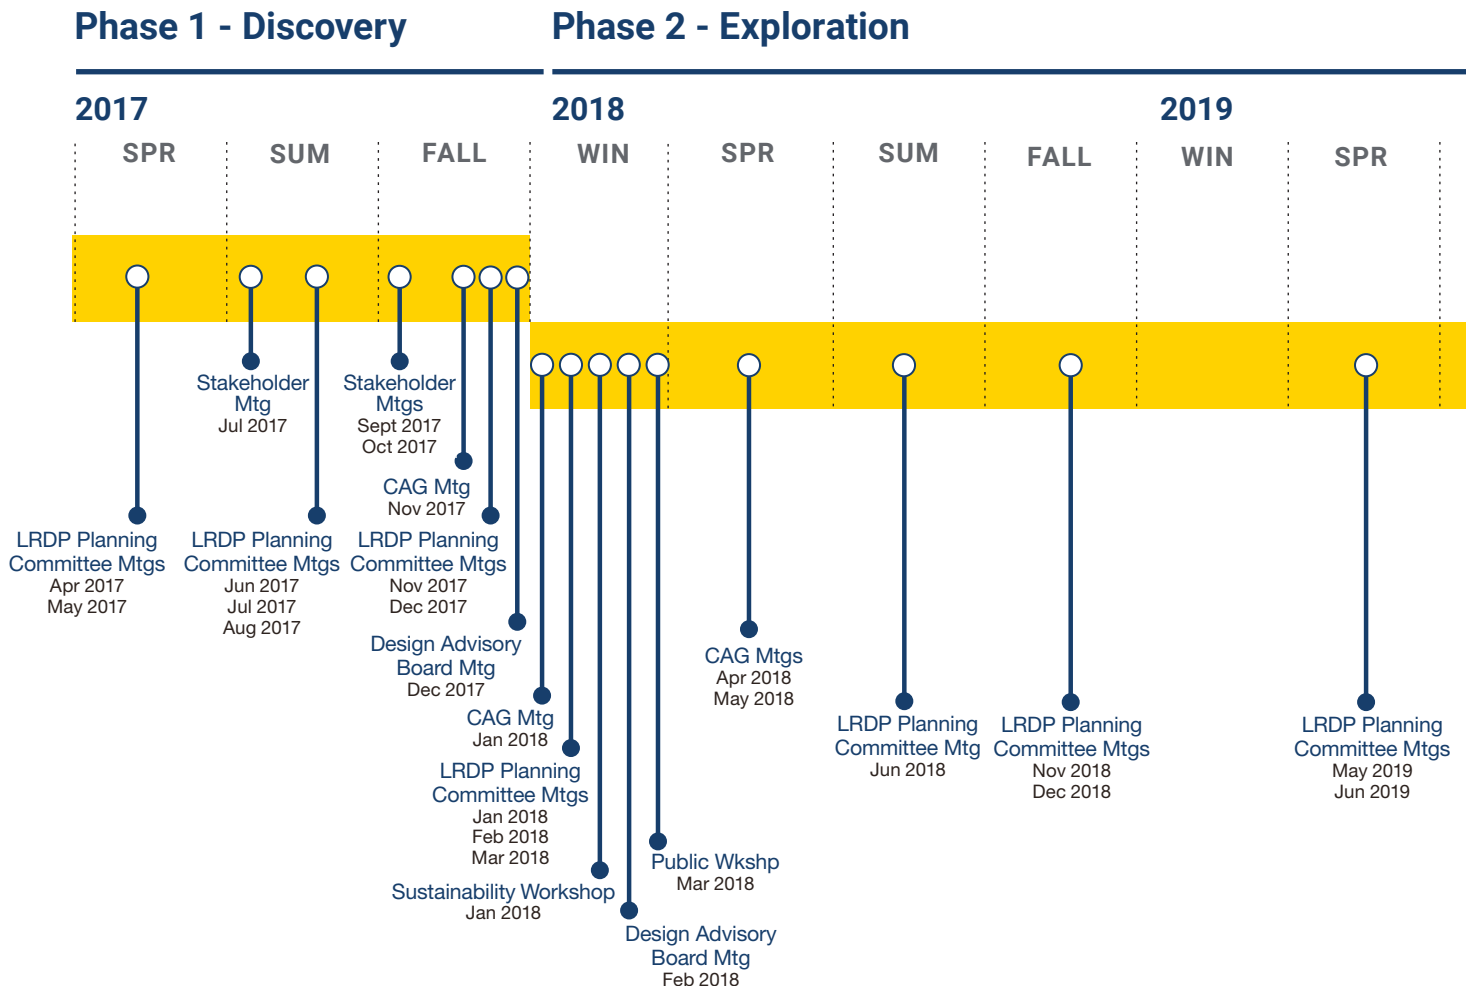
Phase 1 - Discovery

Phase 2 - Exploration

2017

SPR SUM FALL

2018

WIN SPR SUM FALL

2019

WIN SPR

Stakeholder Mtg
Jul 2017

Stakeholder Mtgs
Sept 2017
Oct 2017

CAG Mtg
Nov 2017

LRDP Planning Committee Mtgs
Apr 2017
May 2017

LRDP Planning Committee Mtgs
Jun 2017
Jul 2017
Aug 2017

LRDP Planning Committee Mtgs
Nov 2017
Dec 2017

Design Advisory Board Mtg
Dec 2017

CAG Mtg
Jan 2018

LRDP Planning Committee Mtgs
Jan 2018
Feb 2018
Mar 2018

Sustainability Workshop
Jan 2018

Public Wkshp
Mar 2018

Design Advisory Board Mtg
Feb 2018

CAG Mtgs
Apr 2018
May 2018

LRDP Planning Committee Mtg
Jun 2018

LRDP Planning Committee Mtgs
Nov 2018
Dec 2018

LRDP Planning Committee Mtgs
May 2019
Jun 2019